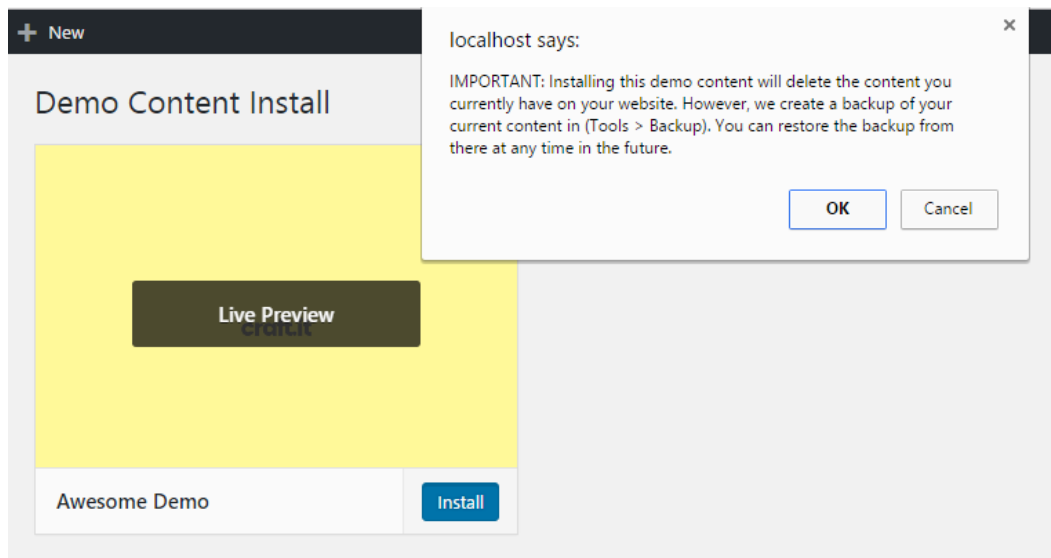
+ New

Demo Content Install

localhost says:

×

IMPORTANT: Installing this demo content will delete the content you currently have on your website. However, we create a backup of your current content in (Tools > Backup). You can restore the backup from there at any time in the future.

OK

Cancel

Live Preview

craft.it

Awesome Demo

Install